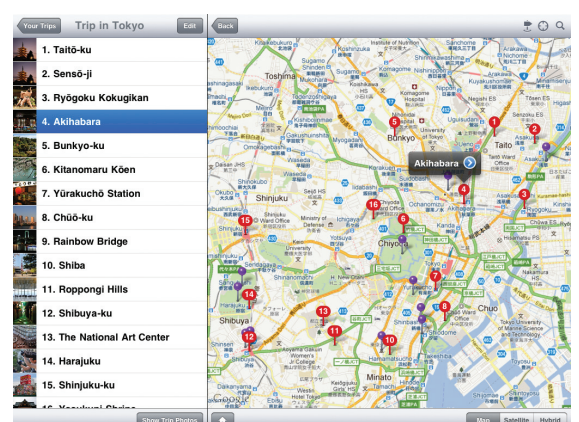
Your Trips
Trip in Tokyo
Edit
1. Taitō-ku
2. Sensō-ji
3. Ryōgoku Kokugikan
4. Akihabara
5. Bunkyo-ku
6. Kitanomaru Kōen
7. Yūrakuchō Station
8. Chūō-ku
9. Rainbow Bridge
10. Shiba
11. Roppongi Hills
12. Shibuya-ku
13. The National Art Center
14. Harajuku
15. Shinjuku-ku
16. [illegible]
Show Trip Photos
Back
Toshima
Bunkyo
Taito
Akihabara
Shinjuku
Chiyoda
Shibuya
Minato
Chuo
Ministry of Defense
Tokyo
1
2
3
4
5
6
7
8
10
11
12
13
14
15
16
Map
Satellite
Hybrid